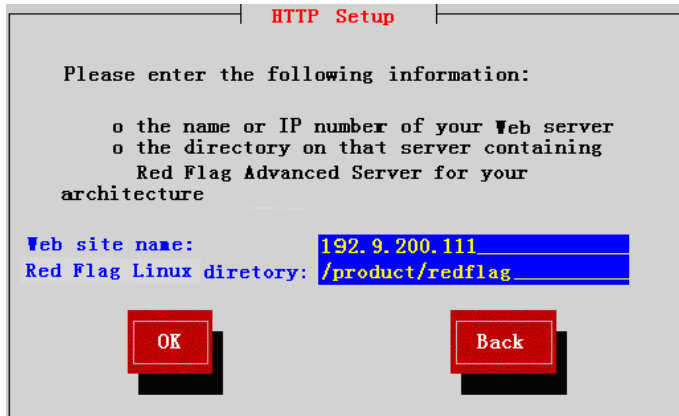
HTTP Setup

Please enter the following information:

o the name or IP number of your Web server
o the directory on that server containing Red Flag Advanced Server for your architecture

Web site name: 192.9.200.111
Red Flag Linux diretory: /product/redflag

OK

Back